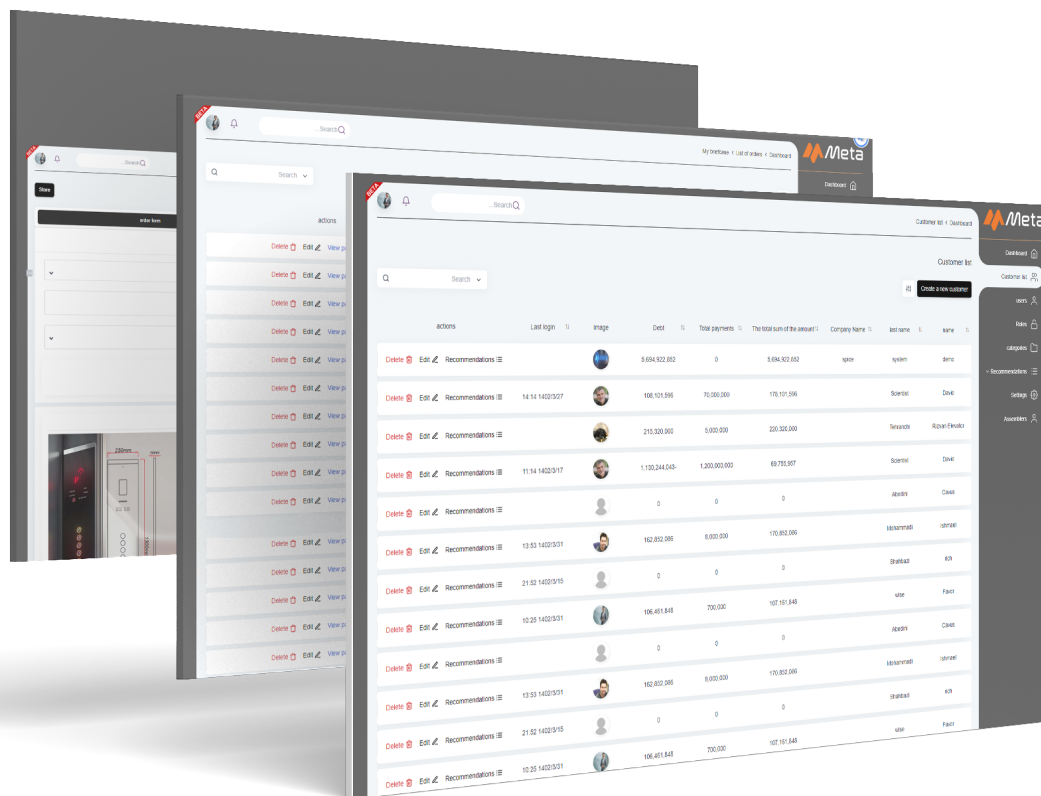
...Search

Store

enter form

250mm

...Search

My briefcase ‹ List of orders ‹ Dashboard

Meta

Dashboard

Search

actions

Delete Edit View p
Delete Edit View p
Delete Edit View p
Delete Edit View p
Delete Edit View p
Delete Edit View p
Delete Edit View p
Delete Edit View p
Delete Edit View p
Delete Edit View p
Delete Edit View p
Delete Edit View p
Delete Edit View p
Delete Edit View p
Delete Edit View p

...Search

Customer list ‹ Dashboard

Meta

Dashboard
Customer list
users
Roles
categories
Recommendations
Settings
Assemblers

Customer list

Search

Create a new customer

| actions | Last login | Image | Debt | Total payments | The total sum of the amount | Company Name | last name | name |
|---|---|---|---|---|---|---|---|---|
| Delete Edit Recommendations | | | 5,694,922,852 | 0 | 5,694,922,852 | space | system | demo |
| Delete Edit Recommendations | 14:14 1402/3/27 | | 106,101,596 | 70,000,000 | 176,101,596 | | Scientist | Davat |
| Delete Edit Recommendations | | | 215,320,000 | 5,000,000 | 220,320,000 | | Tehranchi | Rizvan Elevator |
| Delete Edit Recommendations | 11:14 1402/3/17 | | 1,130,244,043- | 1,200,000,000 | 69,755,957 | | Scientist | Davat |
| Delete Edit Recommendations | | | 0 | 0 | 0 | | Abedini | Clases |
| Delete Edit Recommendations | 13:53 1402/3/31 | | 162,852,066 | 8,000,000 | 170,852,066 | | Mohammadi | Ishmael |
| Delete Edit Recommendations | 21:52 1402/3/15 | | 0 | 0 | 0 | | Shahbazi | ech |
| Delete Edit Recommendations | 10:25 1402/3/31 | | 106,451,848 | 700,000 | 107,151,848 | | wise | Favor |
| Delete Edit Recommendations | | | 0 | 0 | 0 | | Abedini | Clases |
| Delete Edit Recommendations | 13:53 1402/3/31 | | 162,852,066 | 8,000,000 | 170,852,066 | | Mohammadi | Ishmael |
| Delete Edit Recommendations | 21:52 1402/3/15 | | 0 | 0 | 0 | | Shahbazi | ech |
| Delete Edit Recommendations | 10:25 1402/3/31 | | 106,451,848 | 700,000 | 107,151,848 | | wise | Favor |